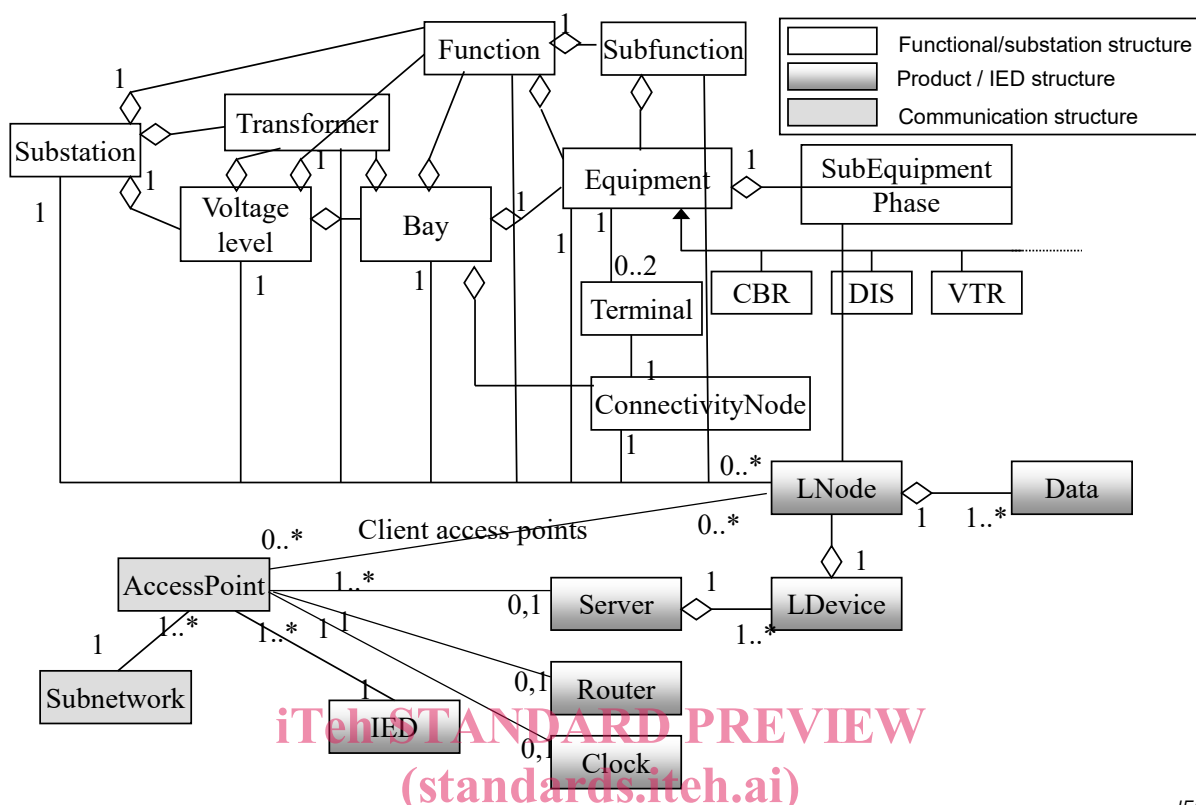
Functional/substation structure
Product / IED structure
Communication structure

Function
1
Subfunction
1
Substation
Transformer
1
1
Voltage level
Bay
Equipment
1
SubEquipment
Phase
1
1
1
1
1
1
0..2
CBR
DIS
VTR
Terminal
1
ConnectivityNode
1
0..*
LNode
Data
1
1..*
0..*
Client access points
0..*
1
AccessPoint
1..*
0,1
Server
1
LDevice
1..*
1
1..*
1..*
1
1
0,1
Router
Subnetwork
1
IED
0,1
Clock
iTeh STANDARD PREVIEW
(standards.iteh.ai)